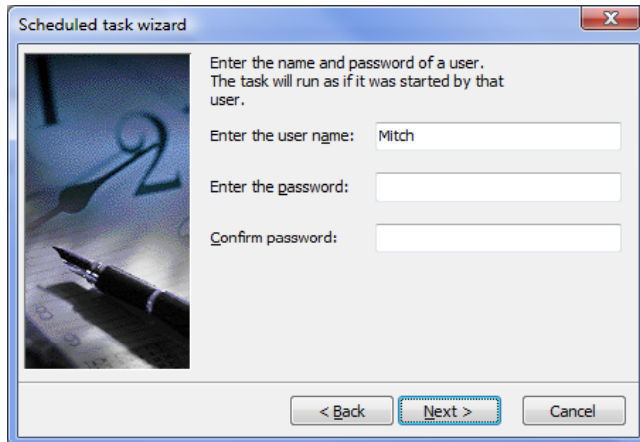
Scheduled task wizard

Enter the name and password of a user. The task will run as if it was started by that user.

Enter the user name: Mitch

Enter the password:

Confirm password:

< Back Next > Cancel